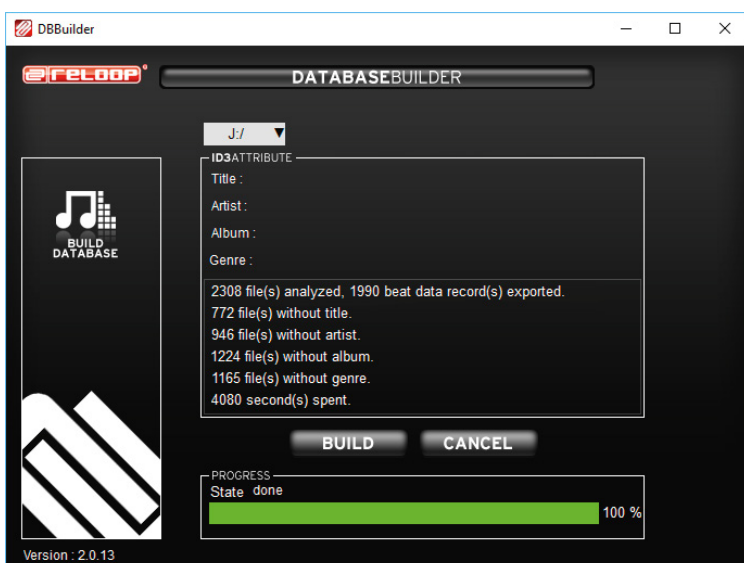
DBBuilder

reloop

DATABASEBUILDER

J:/

BUILD DATABASE

ID3ATTRIBUTE

Title :

Artist :

Album :

Genre :

2308 file(s) analyzed, 1990 beat data record(s) exported.
772 file(s) without title.
946 file(s) without artist.
1224 file(s) without album.
1165 file(s) without genre.
4080 second(s) spent.

BUILD

CANCEL

PROGRESS

State done

100 %

Version : 2.0.13